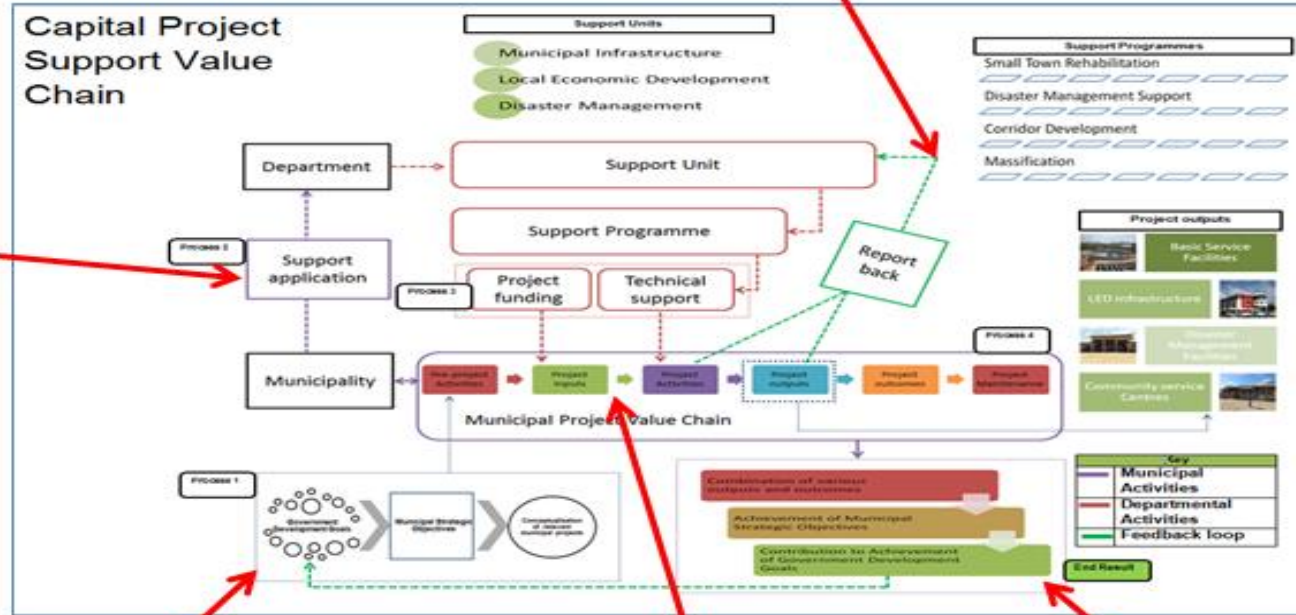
Capital Project Support Value Chain

Support Units

Municipal Infrastructure

Local Economic Development

Disaster Management

Support Programmes

Small Town Rehabilitation

Disaster Management Support

Corridor Development

Massification

Department

Support Unit

Support Programme

Process 2

Support application

Process 3

Project funding

Technical support

Report back

Project outputs

Basic Service Facilities

LED infrastructure

Disaster Management Facilities

Community service Centres

Process 4

Municipality

Pre-project Activities

Project Inputs

Project Activities

Project outputs

Project outcomes

Project Maintenance

Municipal Project Value Chain

Process 1

Government Development Goals

Municipal Strategic Objectives

Conceptualisation of relevant municipal projects

Combination of various outputs and outcomes

Achievement of Municipal Strategic Objectives

Contribution to Achievement of Government Development Goals

End Result

Key

Municipal Activities

Departmental Activities

Feedback loop